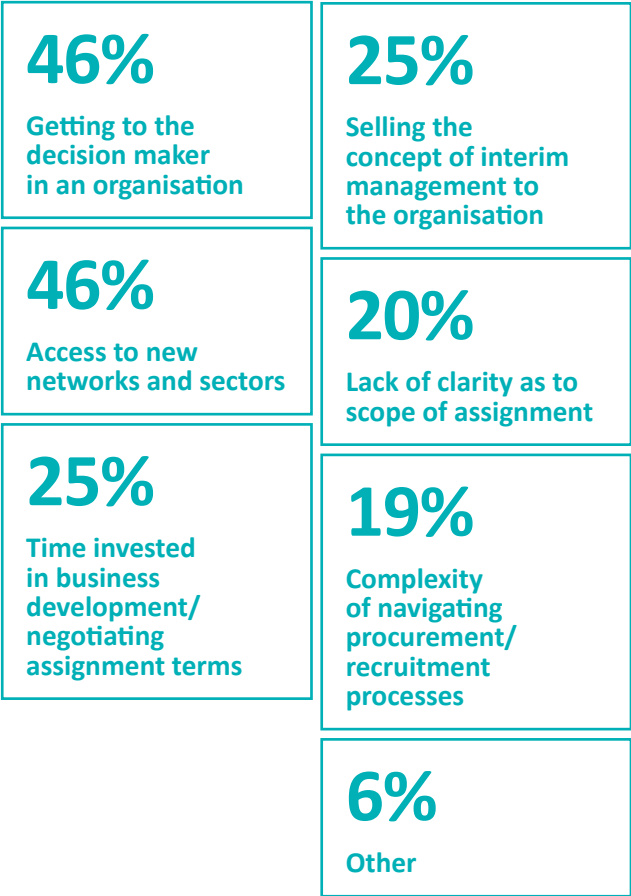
46%
Getting to the decision maker in an organisation

46%
Access to new networks and sectors

25%
Time invested in business development/ negotiating assignment terms

25%
Selling the concept of interim management to the organisation

20%
Lack of clarity as to scope of assignment

19%
Complexity of navigating procurement/ recruitment processes

6%
Other